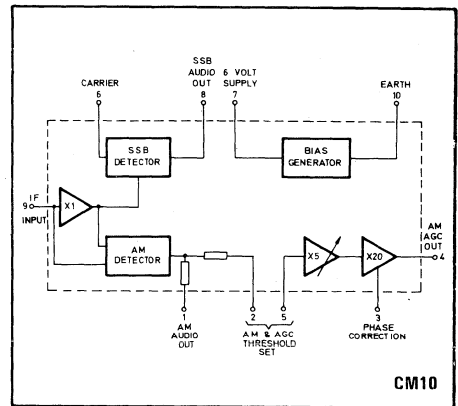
CARRIER
6

SSB
AUDIO
OUT
8

6 VOLT
SUPPLY
7

EARTH
10

SSB
DETECTOR

BIAS
GENERATOR

I F
9
INPUT

X1

AM
DETECTOR

X5

X20

AM
AGC
OUT
4

1
AM
AUDIO
OUT

2 5
AM & AGC
THRESHOLD
SET

3
PHASE
CORRECTION

CM10